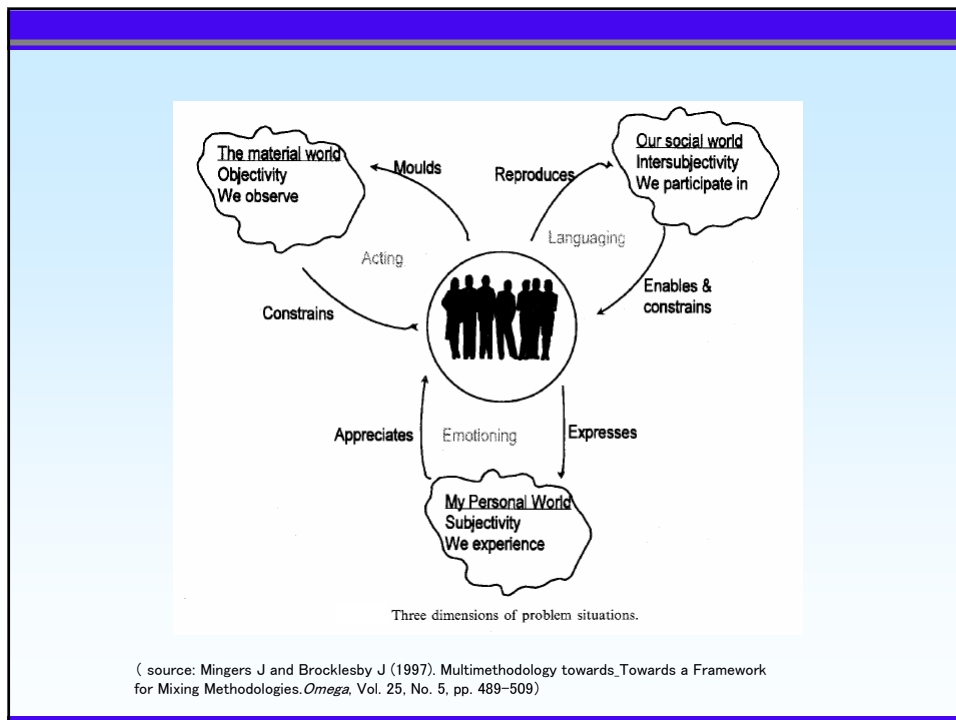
The material world
Objectivity
We observe

Moulds

Reproduces

Our social world
Intersubjectivity
We participate in

Languaging

Acting

Constrains

Enables & constrains

Appreciates

Emotioning

Expresses

My Personal World
Subjectivity
We experience

Three dimensions of problem situations.

( source: Mingers J and Brocklesby J (1997). Multimethodology towards\_Towards a Framework for Mixing Methodologies.*Omega*, Vol. 25, No. 5, pp. 489-509)